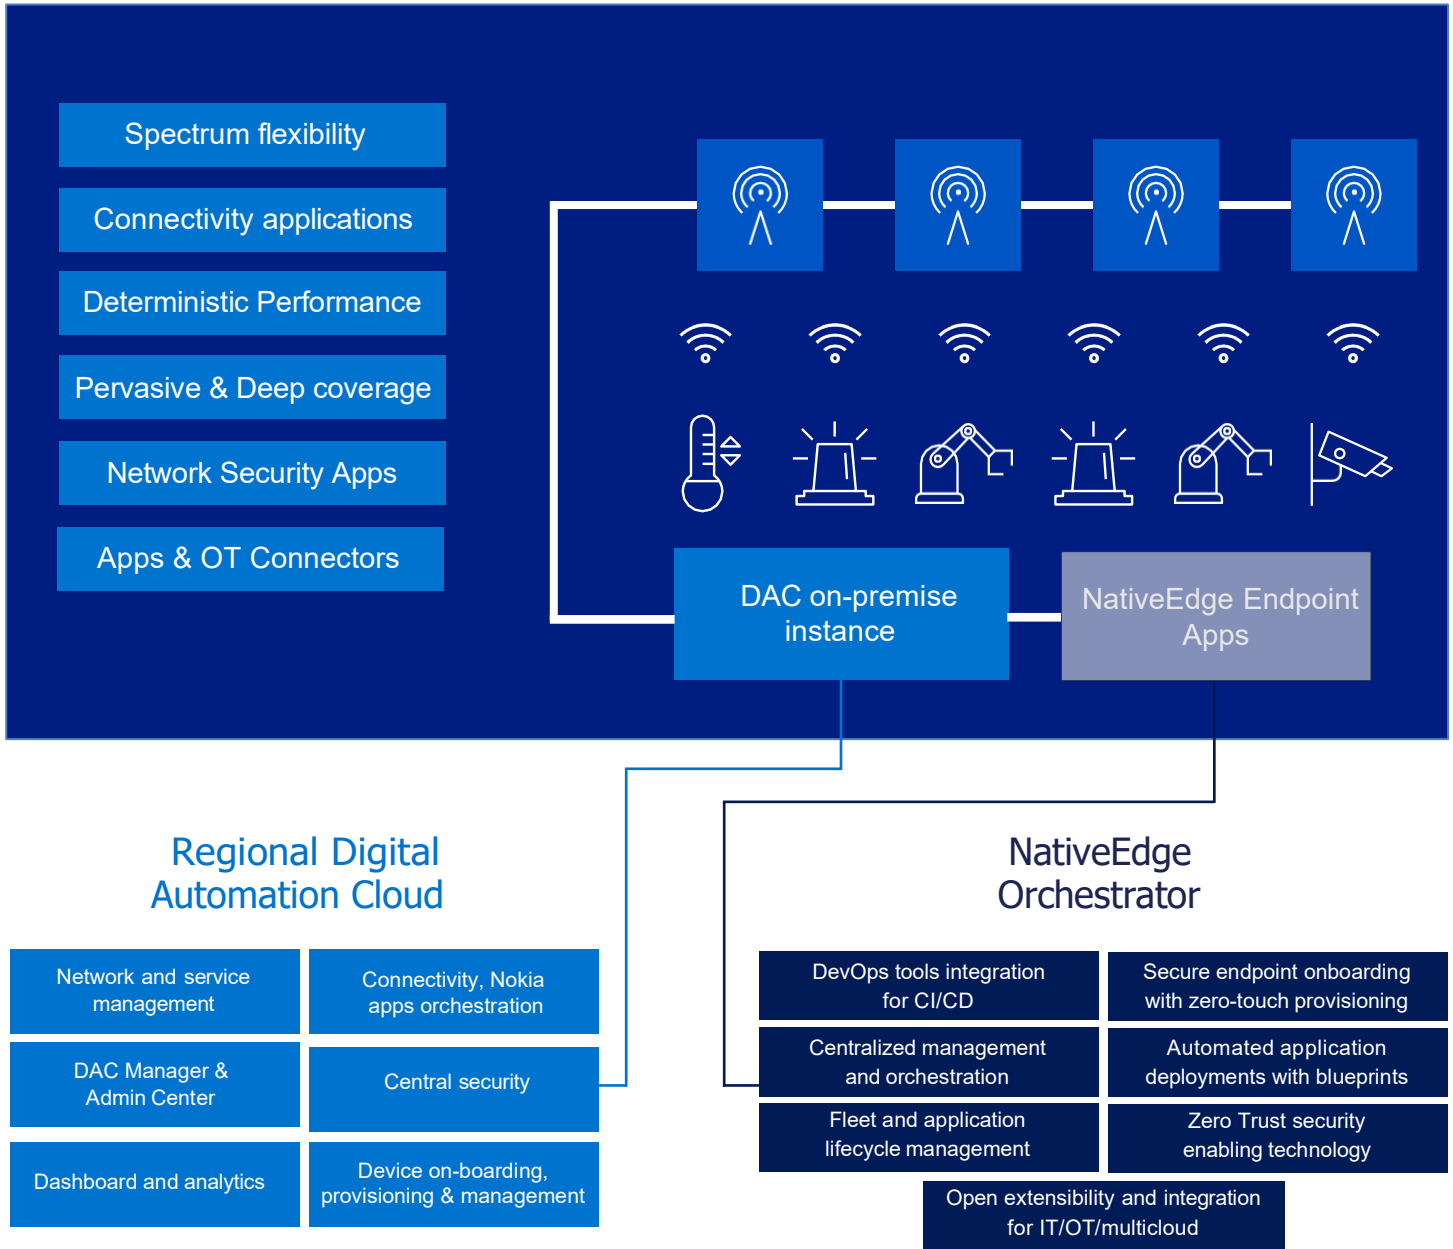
Spectrum flexibility

Connectivity applications

Deterministic Performance

Pervasive & Deep coverage

Network Security Apps

Apps & OT Connectors

DAC on-premise instance

NativeEdge Endpoint Apps

Regional Digital Automation Cloud

| Network and service management | Connectivity, Nokia apps orchestration |
|---|---|
| DAC Manager & Admin Center | Central security |
| Dashboard and analytics | Device on-boarding, provisioning & management |

NativeEdge Orchestrator

| DevOps tools integration for CI/CD | Secure endpoint onboarding with zero-touch provisioning |
|---|---|
| Centralized management and orchestration | Automated application deployments with blueprints |
| Fleet and application lifecycle management | Zero Trust security enabling technology |

Open extensibility and integration for IT/OT/multicloud